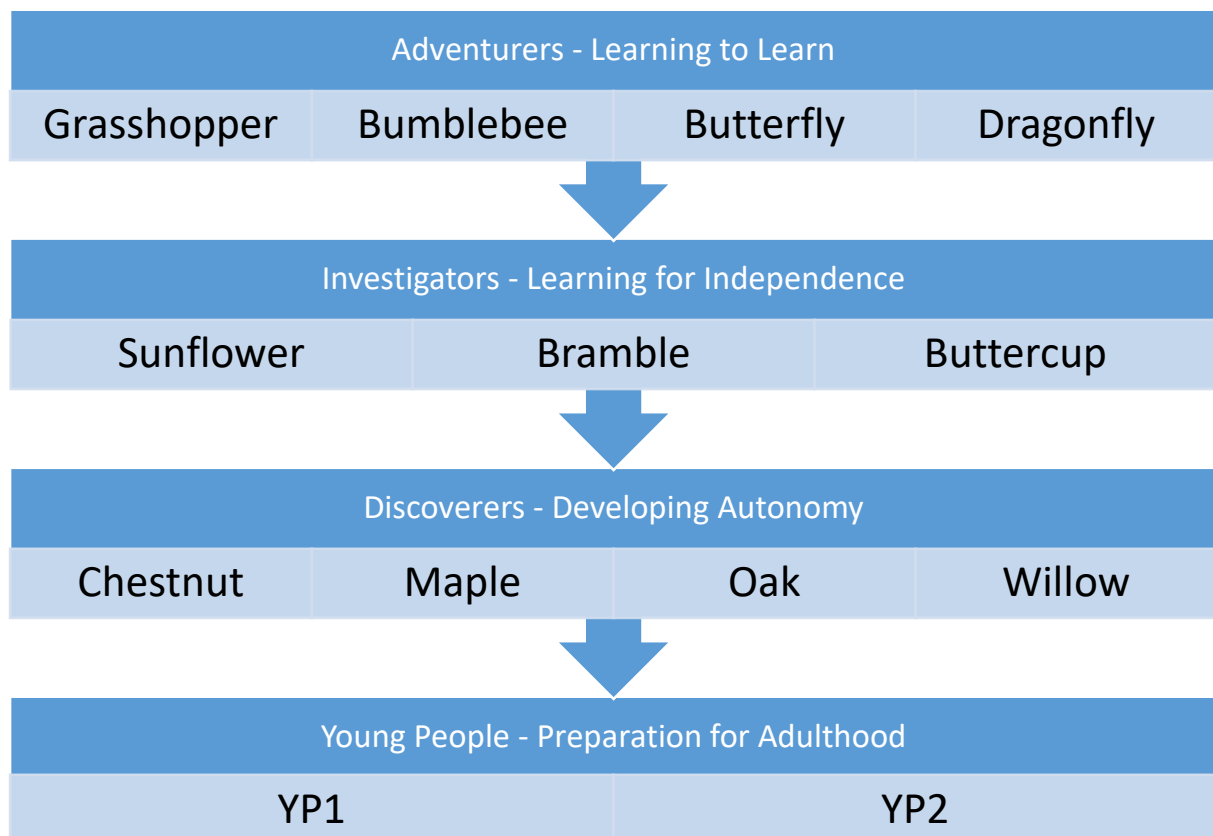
Adventurers - Learning to Learn

Grasshopper Bumblebee Butterfly Dragonfly

Investigators - Learning for Independence

Sunflower Bramble Buttercup

Discoverers - Developing Autonomy

Chestnut Maple Oak Willow

Young People - Preparation for Adulthood

YP1 YP2